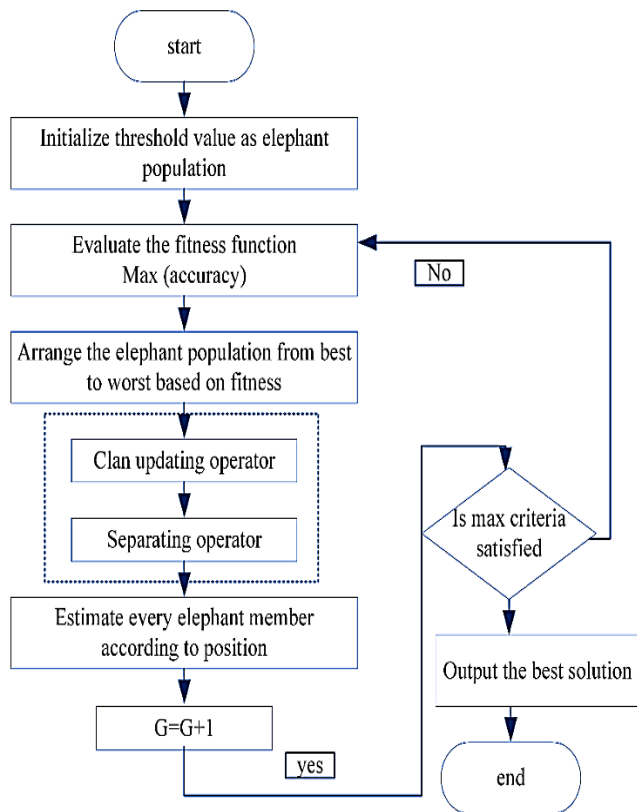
start

Initialize threshold value as elephant population

Evaluate the fitness function Max (accuracy)

No

Arrange the elephant population from best to worst based on fitness

Clan updating operator

Separating operator

Is max criteria satisfied

Estimate every elephant member according to position

Output the best solution

G=G+1

yes

end